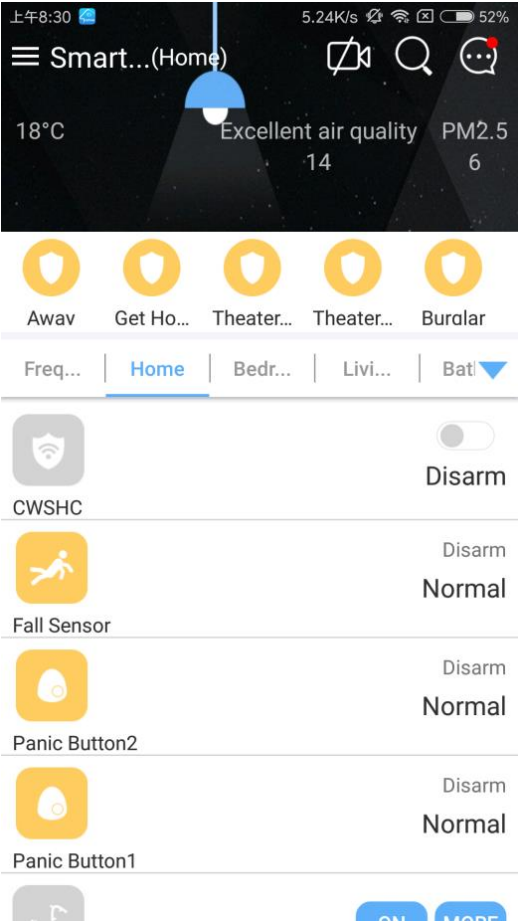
上午8:30 5.24K/s 52%

Smart...(Home)

18°C Excellent air quality 14 PM2.5 6

Away Get Ho... Theater... Theater... Burglar

Freq... Home Bedr... Livi... Batl

CWSHC Disarm

Fall Sensor Disarm Normal

Panic Button2 Disarm Normal

Panic Button1 Disarm Normal

ON MORE